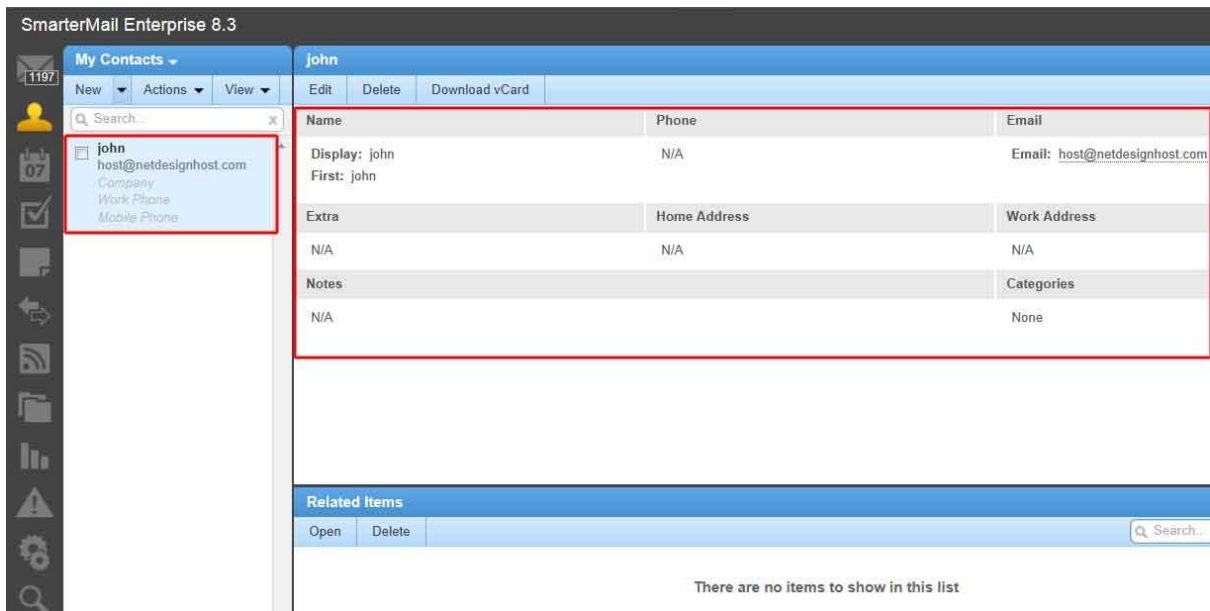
SmarterMail Enterprise 8.3

1197

07

My Contacts

New | Actions | View

Search...

john
host@netdesignhost.com
Company
Work Phone
Mobile Phone

john

Edit | Delete | Download vCard

| Name | Phone | Email |
|---|---|---|
| Display: john<br>First: john | N/A | Email: host@netdesignhost.com |
| Extra | Home Address | Work Address |
| N/A | N/A | N/A |
| Notes | | Categories |
| N/A | | None |

Related Items

Open | Delete

Search...

There are no items to show in this list